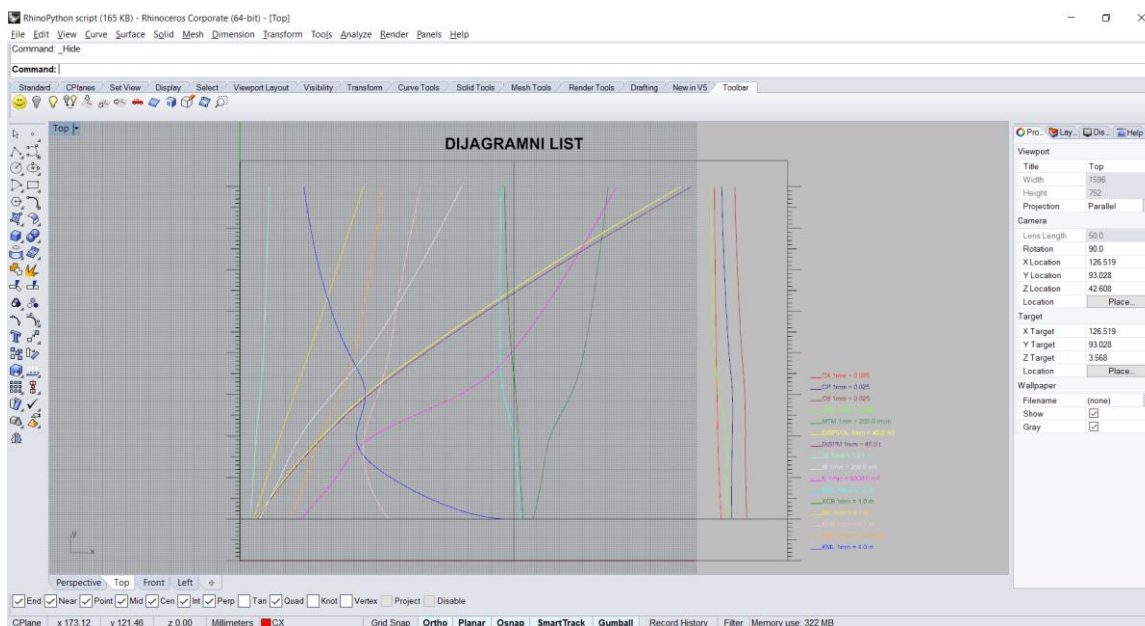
RhinoPython script (165 KB) - Rhinoceros Corporate (64-bit) - [Top]

File Edit View Curve Surface Solid Mesh Dimension Transform Tools Analyze Render Panels Help

Command: _Hide

Command:

Standard CPlanes Set View Display Select Viewport Layout Visibility Transform Curve Tools Solid Tools Mesh Tools Render Tools Drafting New in V5 Toolbar

Top

DIJAGRAMNI LIST

CX 1mm = 0.025
CP 1mm = 0.025
CB 1mm = 0.025
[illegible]
MTM 1mm = 200.0 mm
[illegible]
IXBPM 1mm = 40.0 t
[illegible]
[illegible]
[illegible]
XCB 1mm = 1.0 m
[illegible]
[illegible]
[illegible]
KML 1mm = 4.0 m

Perspective Top Front Left

End Near Point Mid Cen Int Perp Tan Quad Knot Vertex Project Disable

CPlane x 173.12 y 121.46 z 0.00 Millimeters CX Grid Snap Ortho Planar Osnap SmartTrack Gumball Record History Filter Memory use: 322 MB

Pro... Lay... Dis... Help

Viewport
| Title | Top |
|---|---|
| Width | 1596 |
| Height | 752 |
| Projection | Parallel |

Camera
| Lens Length | 50.0 |
|---|---|
| Rotation | 90.0 |
| X Location | 126.519 |
| Y Location | 93.028 |
| Z Location | 42.608 |
| Location | Place... |

Target
| X Target | 126.519 |
|---|---|
| Y Target | 93.028 |
| Z Target | 3.568 |
| Location | Place... |

Wallpaper
| Filename | (none) |
|---|---|
| Show | ☑ |
| Gray | ☑ |